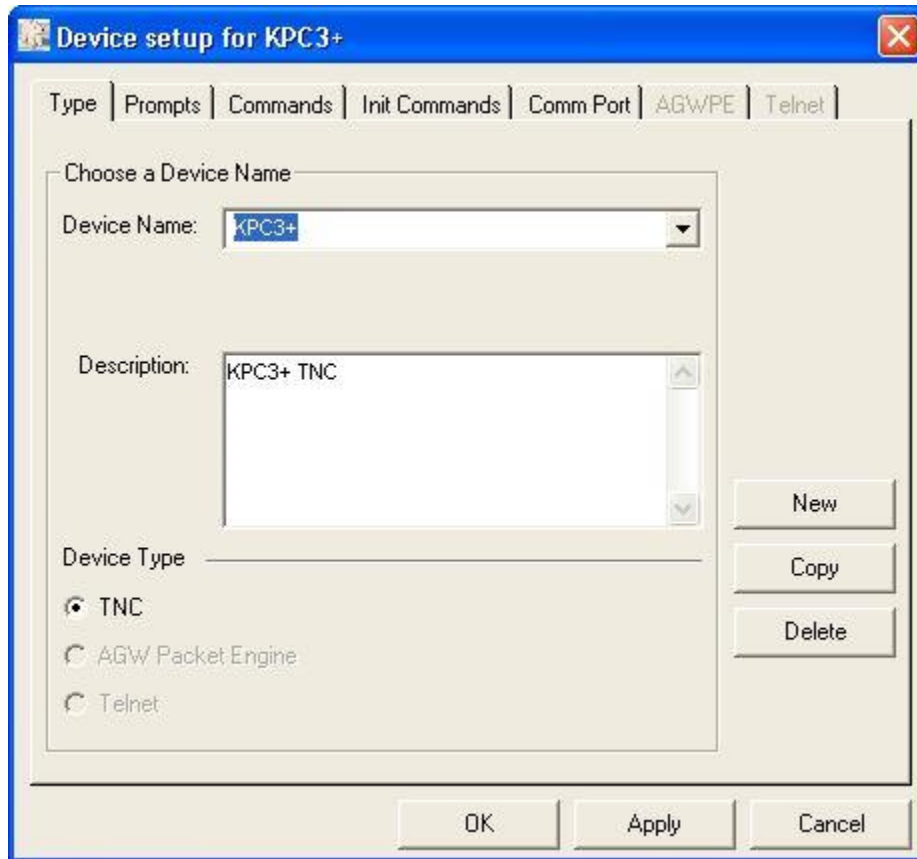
Device setup for KPC3+

Type | Prompts | Commands | Init Commands | Comm Port | AGWPE | Telnet

Choose a Device Name

Device Name: KPC3+

Description: KPC3+ TNC

Device Type

TNC

AGW Packet Engine

Telnet

New

Copy

Delete

OK

Apply

Cancel